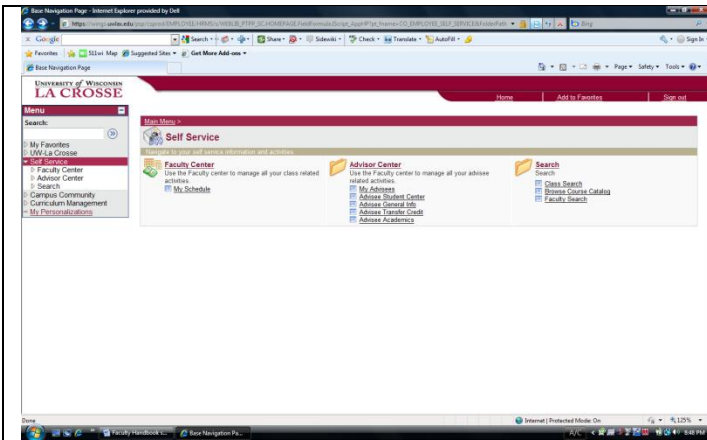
Base Navigation Page - Internet Explorer provided by Dell

https://wings.uwlax.edu/psp/csprod/EMPLOYEE/HRMS/c/WEBLIB_PTPP_SC.HOMEPAGE.FieldFormula.IScript_AppHP?pt_fname=CO_EMPLOYEE_SELF_SERVICE&FolderPath

Bing

Google

Search

Share

Sidewiki

Check

Translate

AutoFill

Sign In

Favorites

511wi Map

Suggested Sites

Get More Add-ons

Base Navigation Page

Page

Safety

Tools

UNIVERSITY of WISCONSIN
LA CROSSE

Home

Add to Favorites

Sign out

Menu

Search:

My Favorites
UW-La Crosse
Self Service
Faculty Center
Advisor Center
Search
Campus Community
Curriculum Management
My Personalizations

Main Menu >

Self Service

Navigate to your self service information and activities.

Faculty Center
Use the Faculty center to manage all your class related activities.
My Schedule

Advisor Center
Use the Faculty center to manage all your advisee related activities.
My Advisees
Advisee Student Center
Advisee General Info
Advisee Transfer Credit
Advisee Academics

Search
Search
Class Search
Browse Course Catalog
Faculty Search

Done

Internet | Protected Mode: On

125%

Faculty Handbook s...

Base Navigation Pa...

6:48 PM